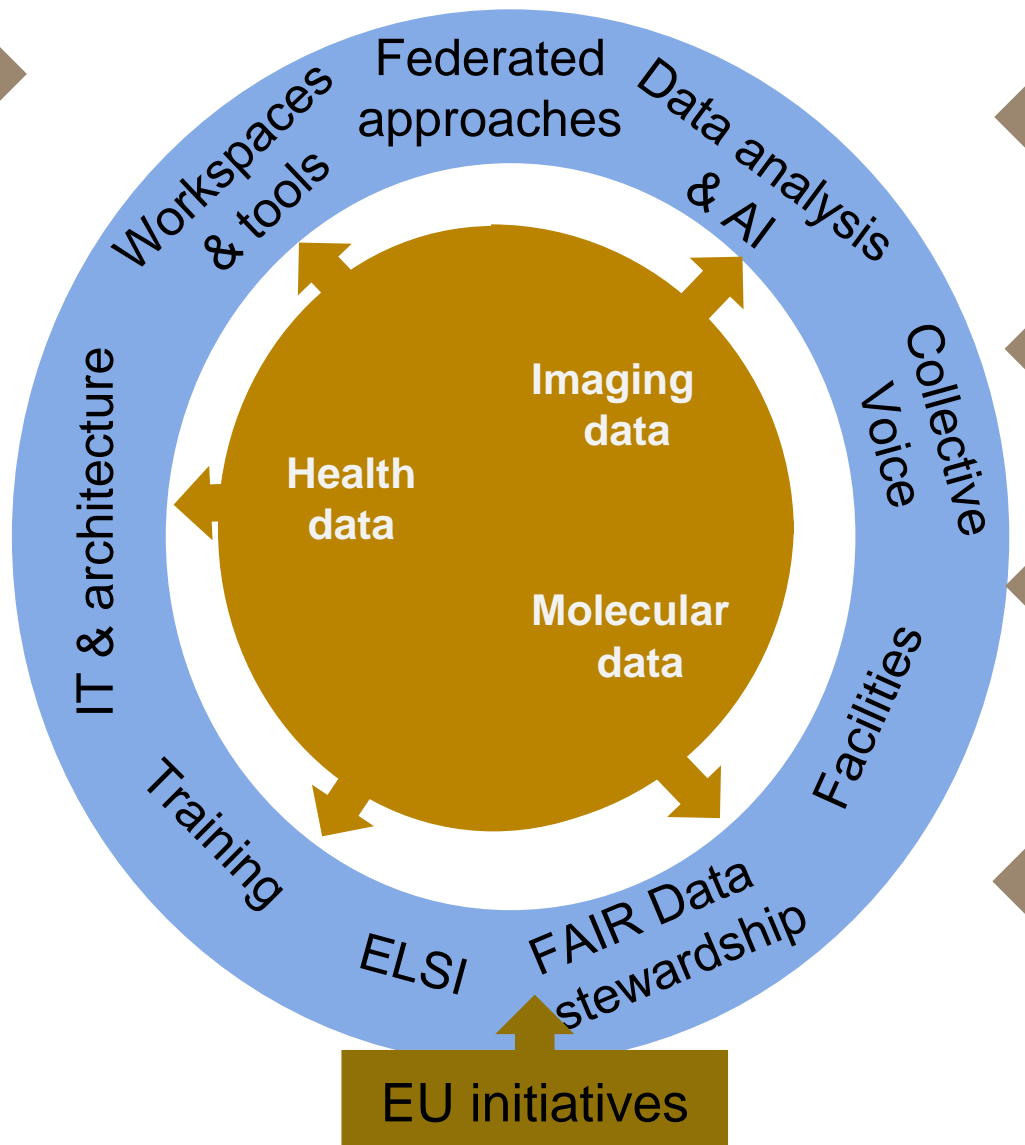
Federated approaches

Data analysis & AI

Collective Voice

Facilities

FAIR Data stewardship

ELSI

Training

IT & architecture

Workspaces & tools

Imaging data

Health data

Molecular data

EU initiatives